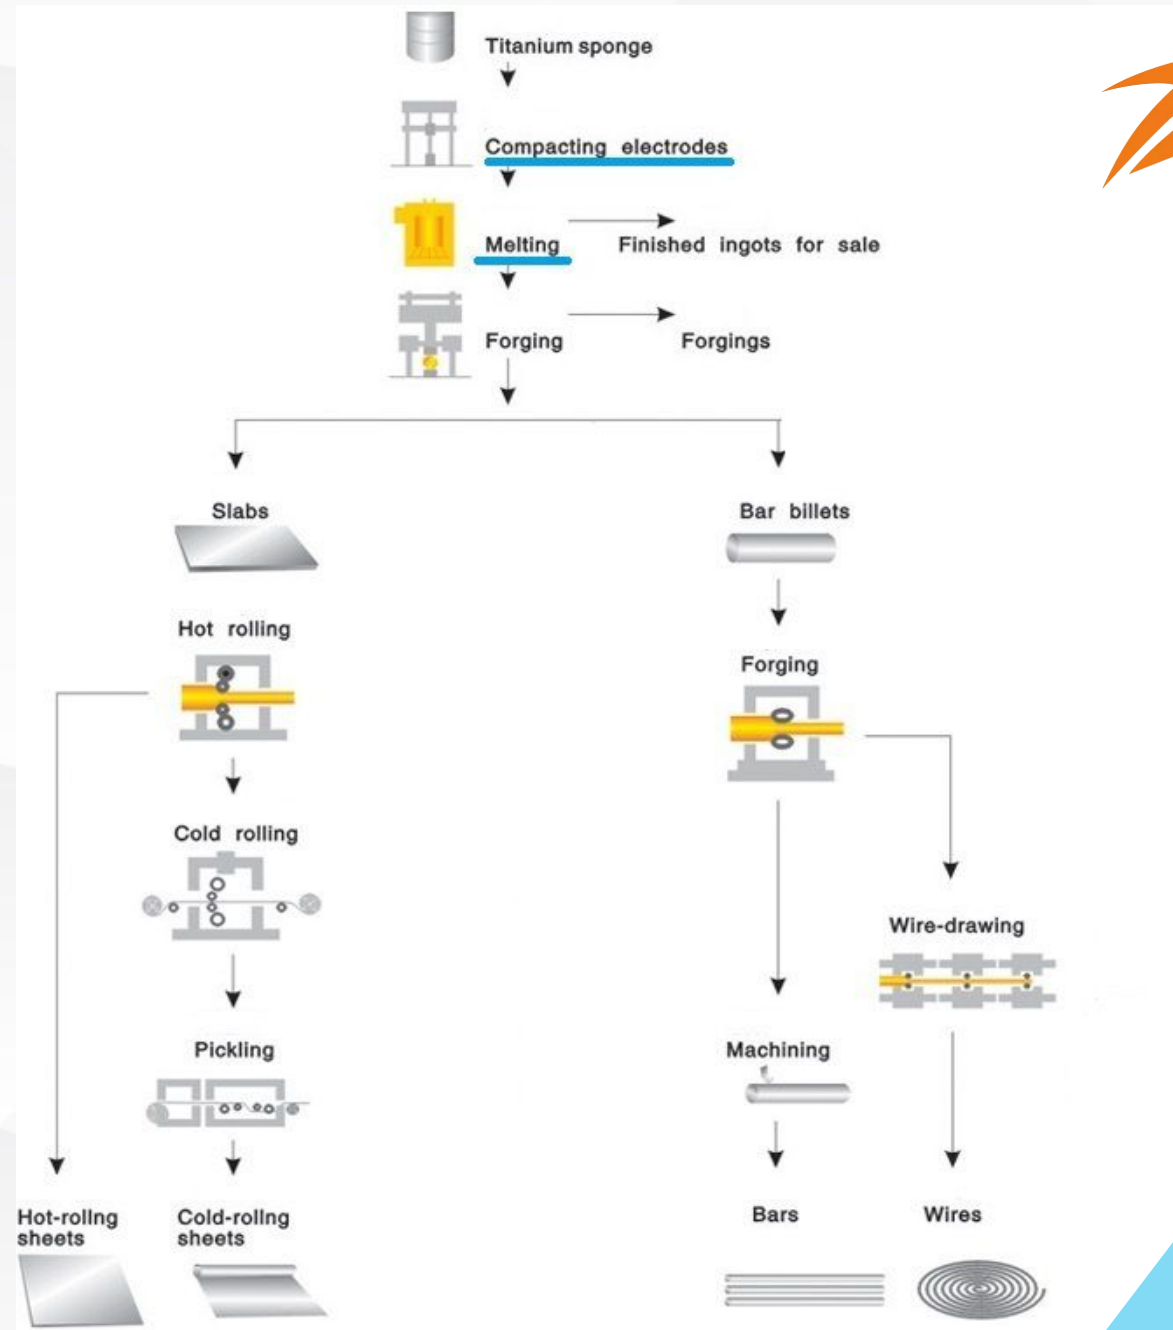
Titanium sponge

Compacting electrodes

Melting

Finished ingots for sale

Forging

Forgings

Slabs

Bar billets

Hot rolling

Forging

Cold rolling

Wire-drawing

Pickling

Machining

Hot-rolling sheets

Cold-rolling sheets

Bars

Wires